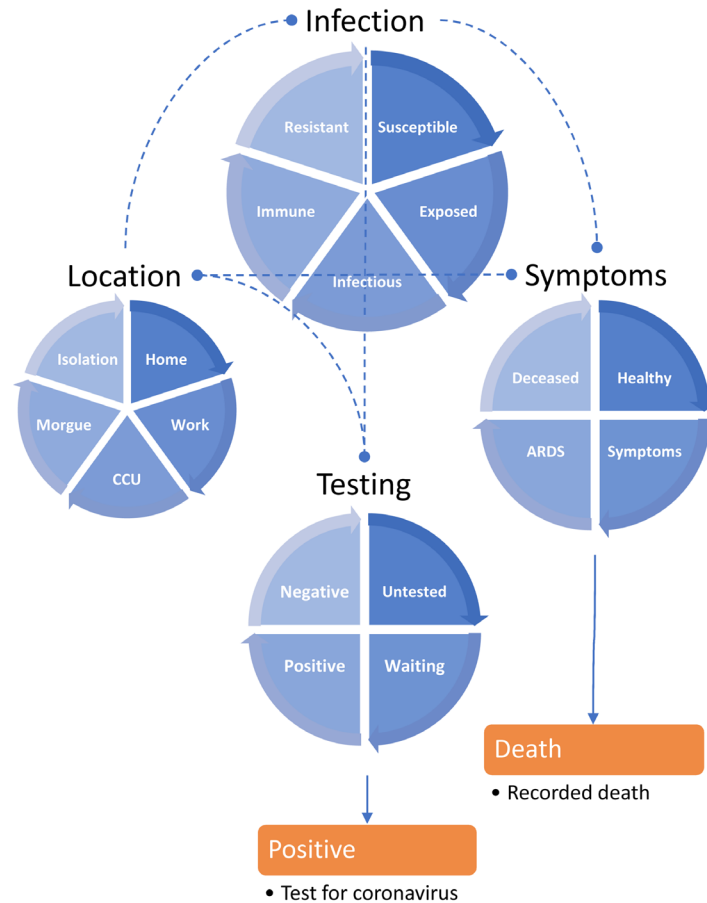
Infection

Resistant
Susceptible
Immune
Exposed
Infectious

Location

Isolation
Home
Morgue
Work
CCU

Symptoms

Deceased
Healthy
ARDS
Symptoms

Testing

Negative
Untested
Positive
Waiting

Death
• Recorded death

Positive
• Test for coronavirus